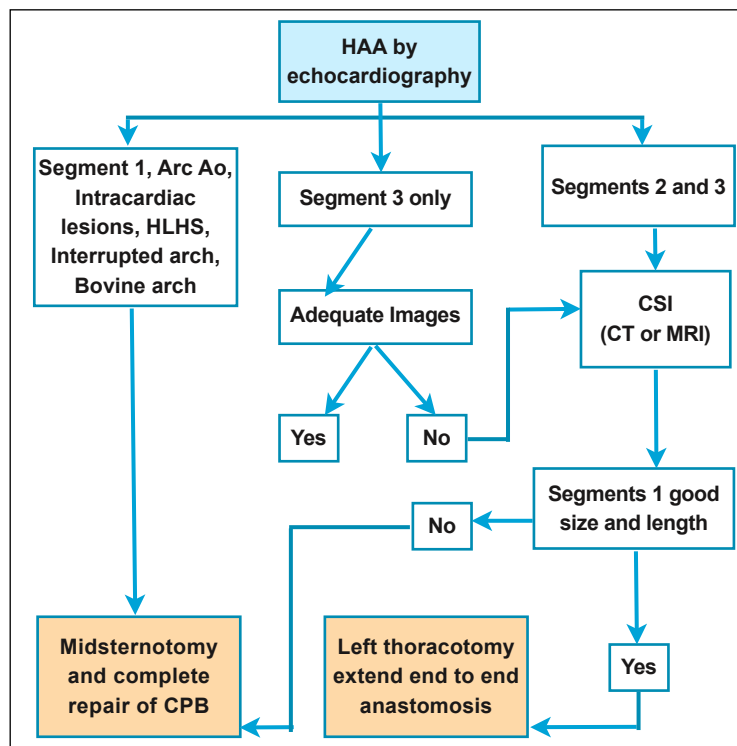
HAA by echocardiography

Segment 1, Arc Ao, Intracardiac lesions, HLHS, Interrupted arch, Bovine arch

Segment 3 only

Segments 2 and 3

Adequate Images

CSI (CT or MRI)

Yes

No

Segments 1 good size and length

No

Yes

Midsternotomy and complete repair of CPB

Left thoracotomy extend end to end anastomosis